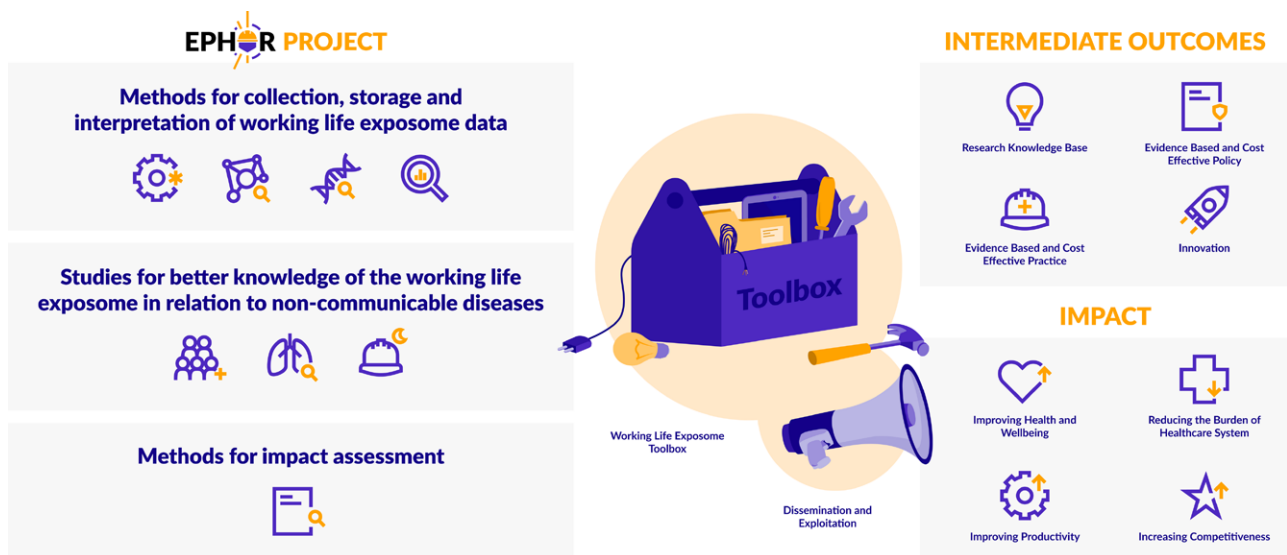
EPHOR PROJECT

Methods for collection, storage and interpretation of working life exposome data

Studies for better knowledge of the working life exposome in relation to non-communicable diseases

Methods for impact assessment

Toolbox

Working Life Exposome Toolbox

Dissemination and Exploitation

INTERMEDIATE OUTCOMES

Research Knowledge Base

Evidence Based and Cost Effective Policy

Evidence Based and Cost Effective Practice

Innovation

IMPACT

Improving Health and Wellbeing

Reducing the Burden of Healthcare System

Improving Productivity

Increasing Competitiveness